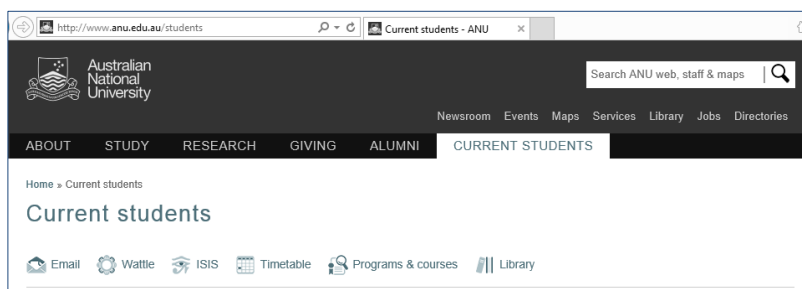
http://www.anu.edu.au/students

Current students - ANU

Australian National University

Search ANU web, staff & maps

Newsroom Events Maps Services Library Jobs Directories

ABOUT STUDY RESEARCH GIVING ALUMNI CURRENT STUDENTS

Home » Current students

Current students

Email Wattle ISIS Timetable Programs & courses Library